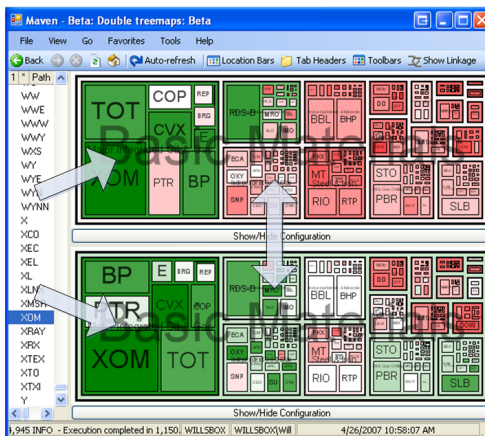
Maven - Beta: Double treemaps: Beta

File View Go Favorites Tools Help

Back Auto-refresh Location Bars Tab Headers Toolbars Show Linkage

1 * Path

WW
WWE
WWW
WWY
WXS
WY
WYE
WY
WYNN
X
XCO
XEC
XEL
XL
XLN
XMSR
XOM
XRAY
XRX
XTEX
XTO
XTXI
Y

TOT
COP
REP
BRG
CVX
XOM
PTR
BP
RDS-B
BBL
BHP
ECA
OXY
SNP
MT
RIO
RTP
STO
PBR
SLB
Basic Materials

Show/Hide Configuration

BP
E
BRG
REP
PTR
CVX
COP
XOM
TOT
RDS-B
BBL
BHP
ECA
STO
RIO
RTP
PBR
SLB
Basic Materials

Show/Hide Configuration

1,945 INFO - Execution completed in 1,150. WILLSBOX WILLSBOX\Will 4/26/2007 10:58:07 AM